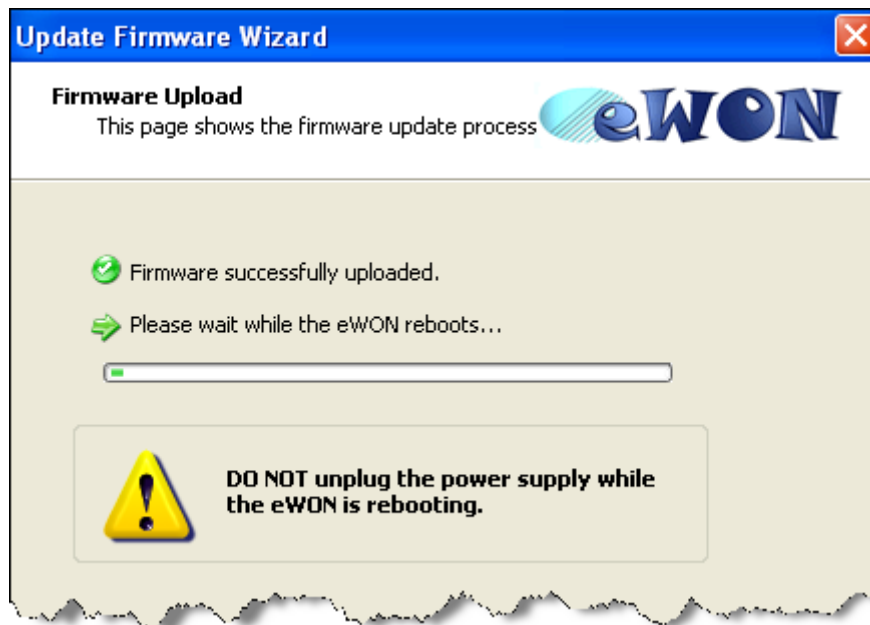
Update Firmware Wizard

Firmware Upload
This page shows the firmware update process

eWON

Firmware successfully uploaded.

Please wait while the eWON reboots...

DO NOT unplug the power supply while the eWON is rebooting.